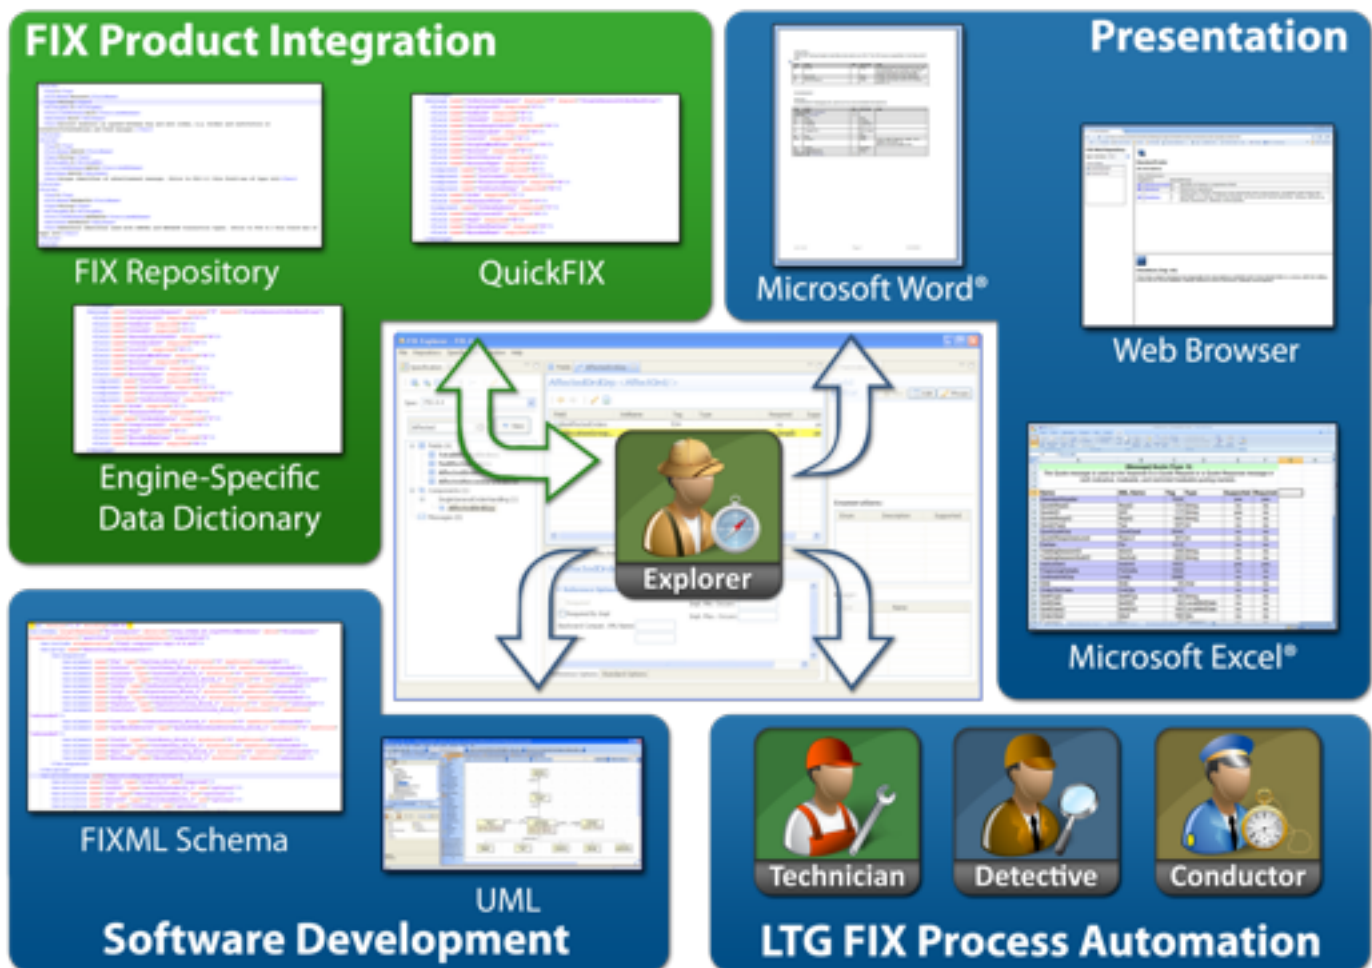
FIX Product Integration

FIX Repository

QuickFIX

Engine-Specific Data Dictionary

Presentation

Microsoft Word®

Web Browser

Microsoft Excel®

Explorer

FIXML Schema

UML

Software Development

Technician

Detective

Conductor

LTG FIX Process Automation